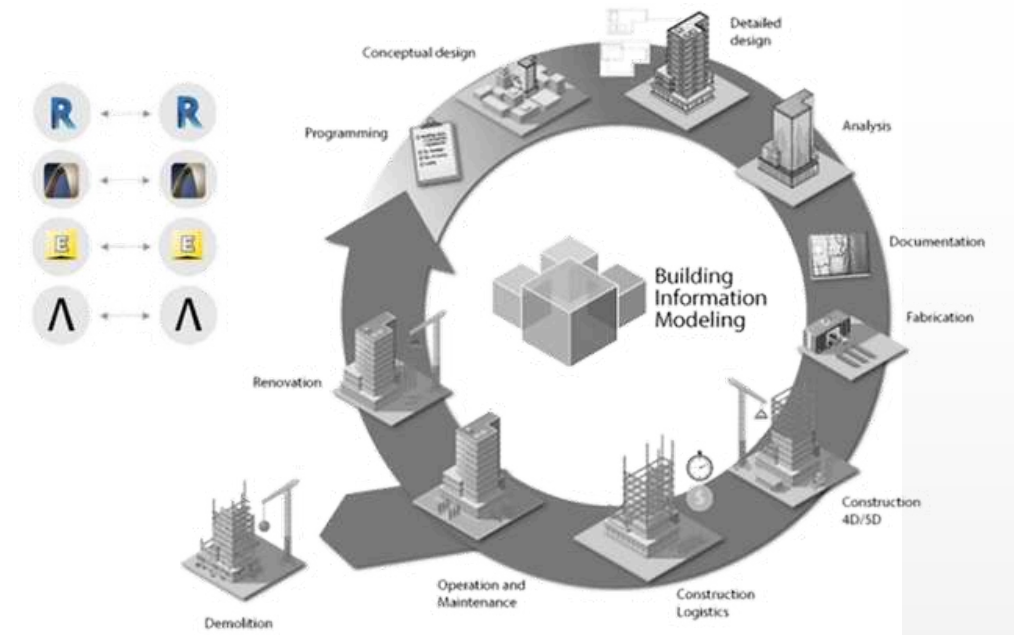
R R
E E
Λ Λ

Conceptual design

Detailed design

Programming

Analysis

Documentation

Building Information Modeling

Fabrication

Renovation

Construction 4D/5D

Demolition

Operation and Maintenance

Construction Logistics